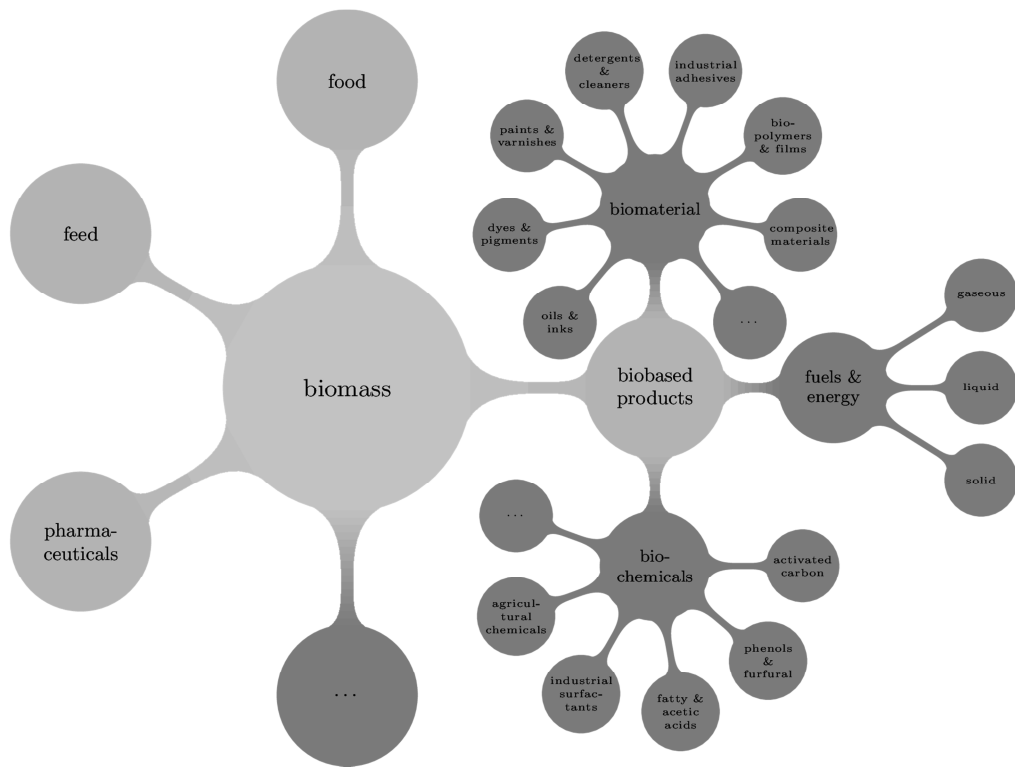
food

feed

biomass

pharmaceuticals

...

detergents & cleaners

industrial adhesives

paints & varnishes

biopolymers & films

biomaterial

dyes & pigments

composite materials

oils & inks

...

biobased products

fuels & energy

gaseous

liquid

solid

...

biochemicals

activated carbon

agricultural chemicals

phenols & furfural

industrial surfactants

fatty & acetic acids